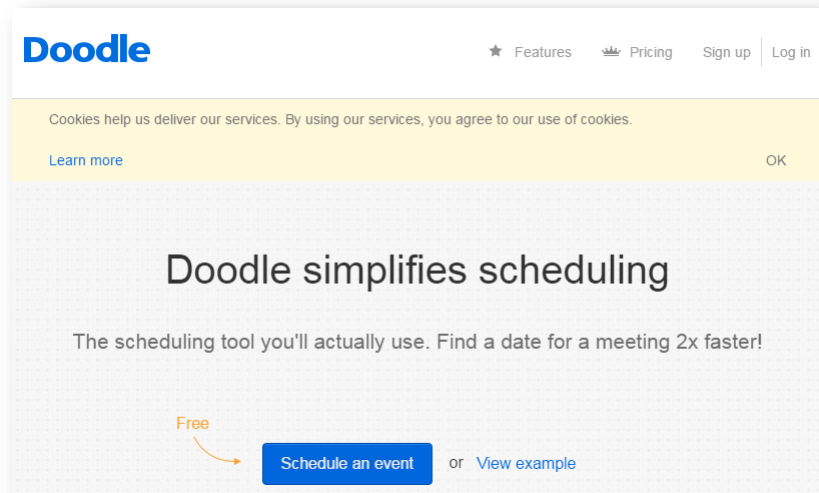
Doodle

Features Pricing Sign up Log in

Cookies help us deliver our services. By using our services, you agree to our use of cookies.

Learn more

OK

Doodle simplifies scheduling

The scheduling tool you'll actually use. Find a date for a meeting 2x faster!

Free

Schedule an event

or View example